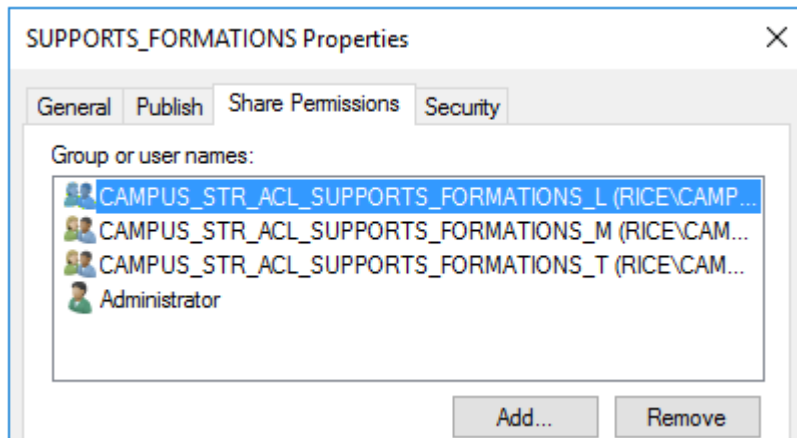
SUPPORTS_FORMATIONS Properties

×

General | Publish | Share Permissions | Security

Group or user names:

CAMPUS_STR_ACL_SUPPORTS_FORMATIONS_L (RICE\CAMP...
CAMPUS_STR_ACL_SUPPORTS_FORMATIONS_M (RICE\CAM...
CAMPUS_STR_ACL_SUPPORTS_FORMATIONS_T (RICE\CAM...
Administrator

Add...
Remove